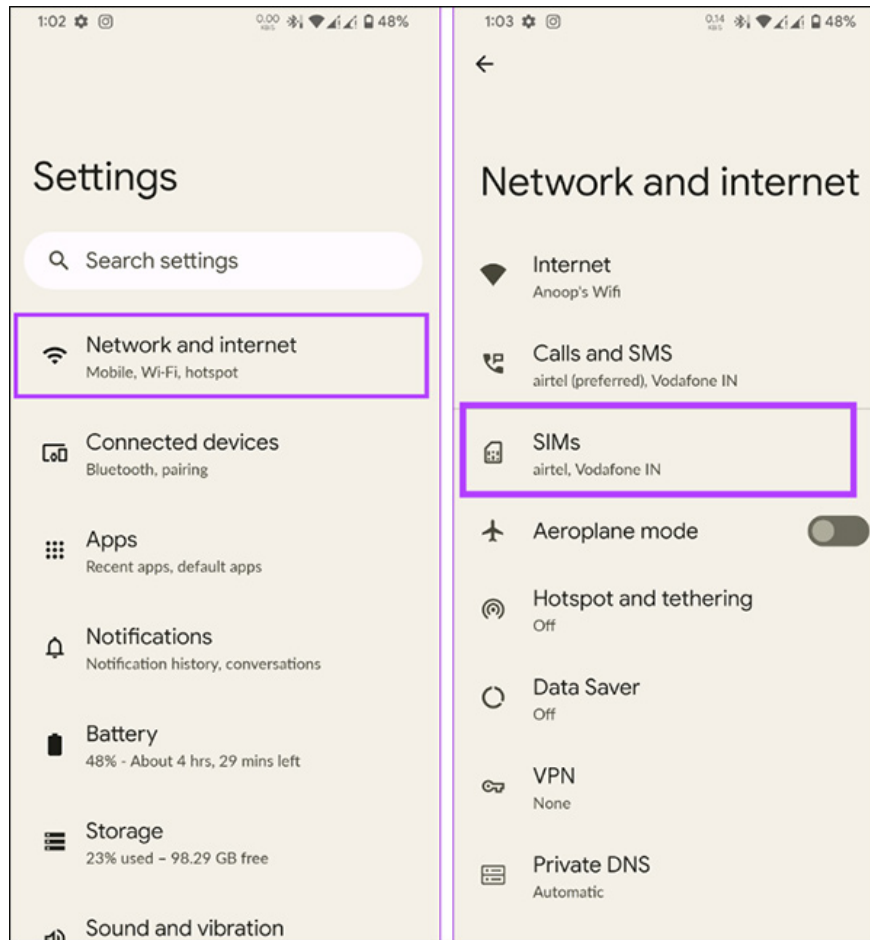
1:02 0.00 KB/S 48%

Settings

Search settings

Network and internet
Mobile, Wi-Fi, hotspot

Connected devices
Bluetooth, pairing

Apps
Recent apps, default apps

Notifications
Notification history, conversations

Battery
48% - About 4 hrs, 29 mins left

Storage
23% used – 98.29 GB free

Sound and vibration

1:03 0.14 KB/S 48%

Network and internet

Internet
Anoop's Wifi

Calls and SMS
airtel (preferred), Vodafone IN

SIMs
airtel, Vodafone IN

Aeroplane mode

Hotspot and tethering
Off

Data Saver
Off

VPN
None

Private DNS
Automatic